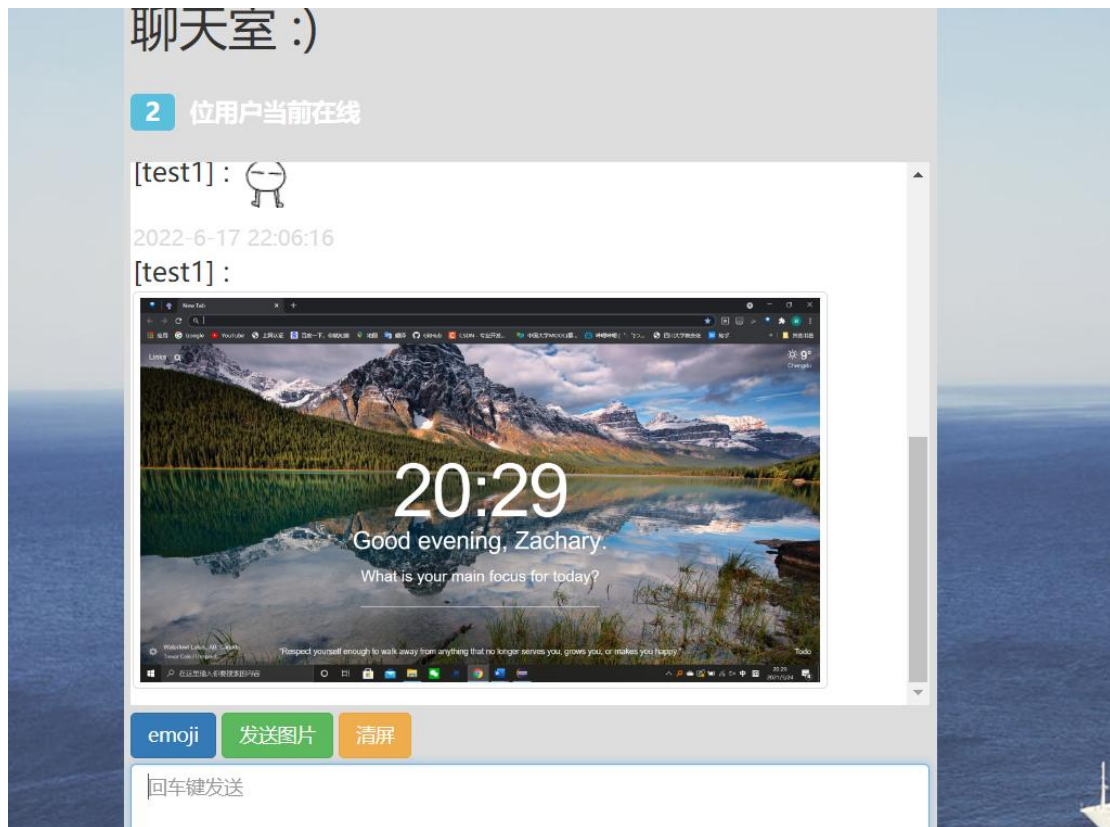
聊天室 :)

2 位用户当前在线

[test1] :

2022-6-17 22:06:16

[test1] :

New Tab

Links

9°
Chengdu

20:29

Good evening, Zachary.

What is your main focus for today?

"Respect yourself enough to walk away from anything that no longer serves you, grows you, or makes you happy."

Todo

在这里输入你要搜索的内容

emoji 发送图片 清屏

回车键发送